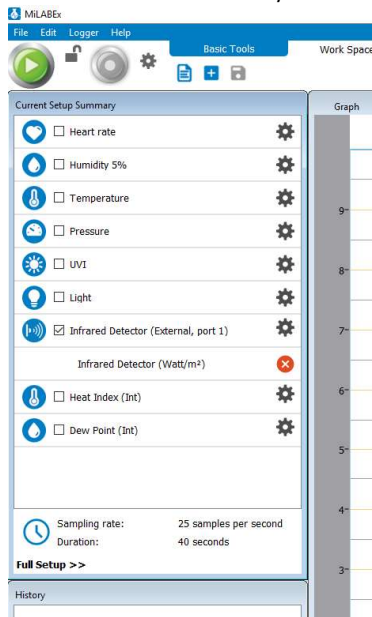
MiLABEx

File Edit Logger Help

Basic Tools

Work Space

Current Setup Summary

Heart rate

Humidity 5%

Temperature

Pressure

UVI

Light

Infrared Detector (External, port 1)

Infrared Detector (Watt/m²)

Heat Index (Int)

Dew Point (Int)

Sampling rate: 25 samples per second

Duration: 40 seconds

Full Setup >>

History

Graph

9

8

7

6

5

4

3